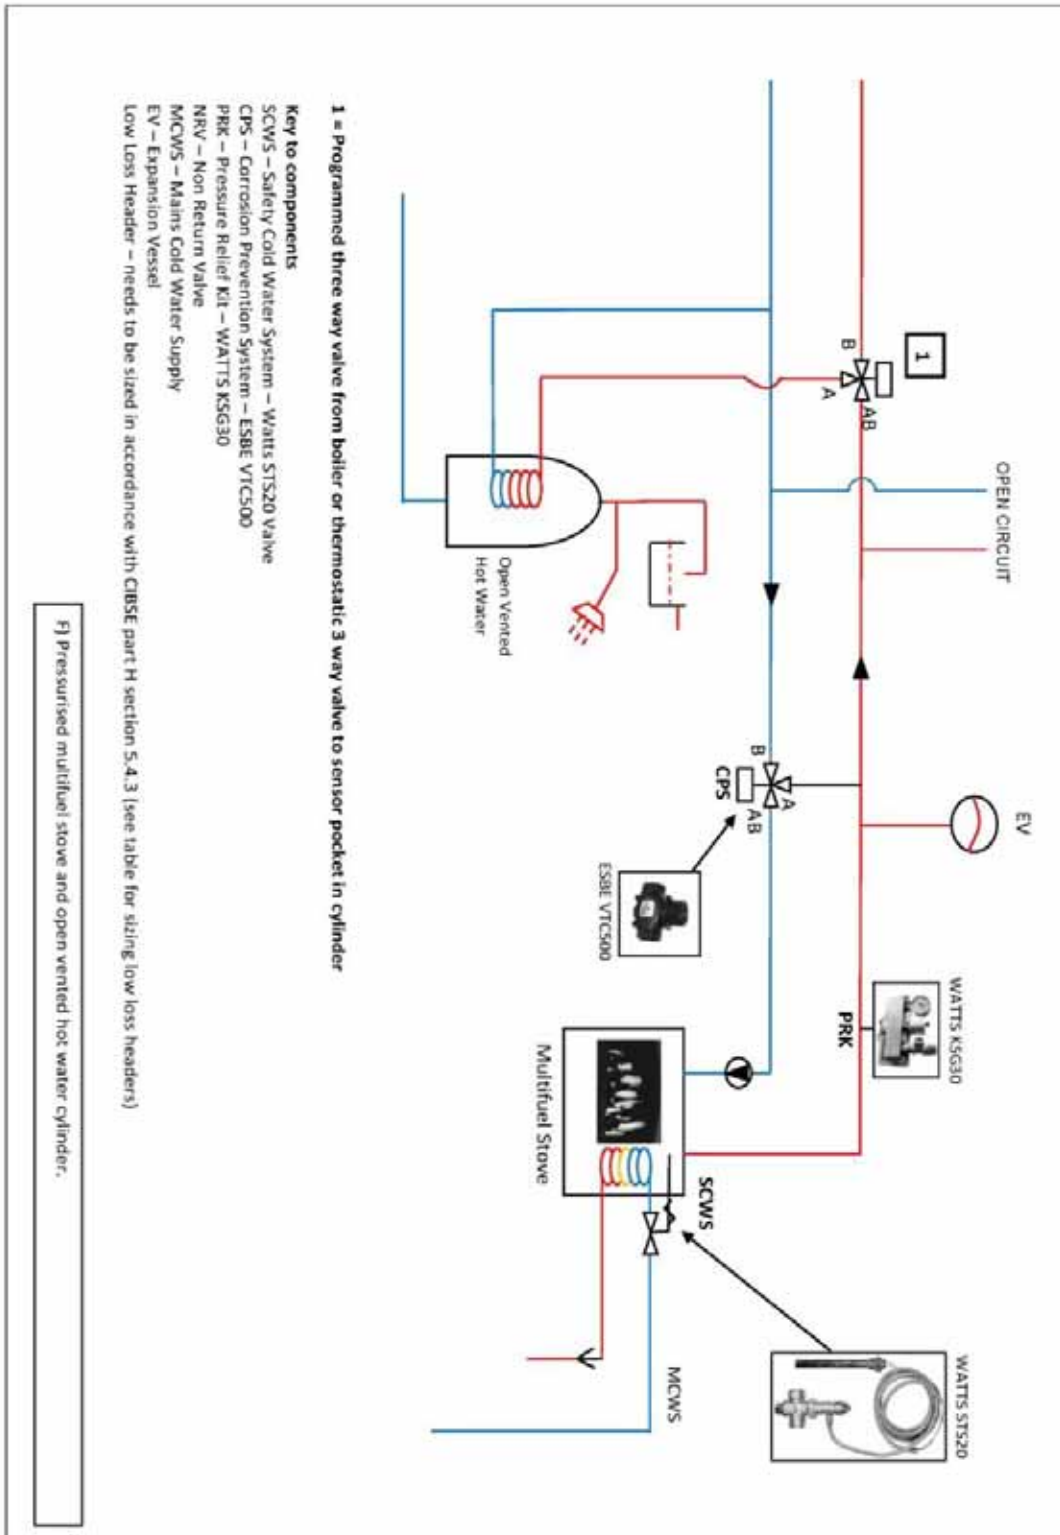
1 = Programmed three way valve from boiler or thermostatic 3 way valve to sensor pocket in cylinder

Key to components
SCWS – Safety Cold Water System – Watts STS20 Valve
CPS – Corrosion Prevention System – ESBE VTC500
PRK – Pressure Relief Kit – WATTS KSG30
NRV – Non Return Valve
MCWS – Mains Cold Water Supply
EV – Expansion Vessel
Low Loss Header – needs to be sized in accordance with CIBSE part H section 5.4.3 (see table for sizing low loss headers)

F) Pressurised multifuel stove and open vented hot water cylinder.

1
B
A
AB
OPEN CIRCUIT
Open Vented Hot Water
B
A
AB
CPS
EV
ESBE VTC500
PRK
WATTS KSG30
Multifuel Stove
SCWS
MCWS
WATTS STS20